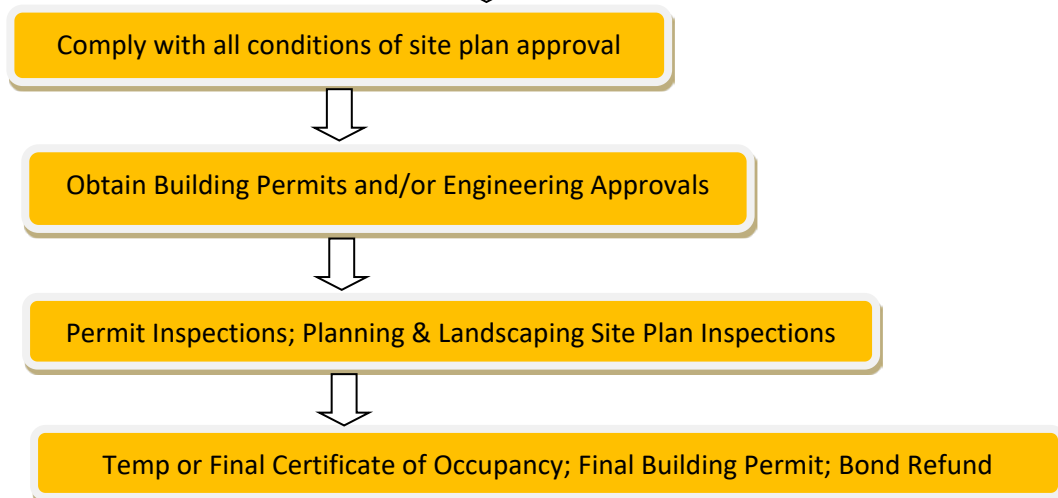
Comply with all conditions of site plan approval

Obtain Building Permits and/or Engineering Approvals

Permit Inspections; Planning & Landscaping Site Plan Inspections

Temp or Final Certificate of Occupancy; Final Building Permit; Bond Refund